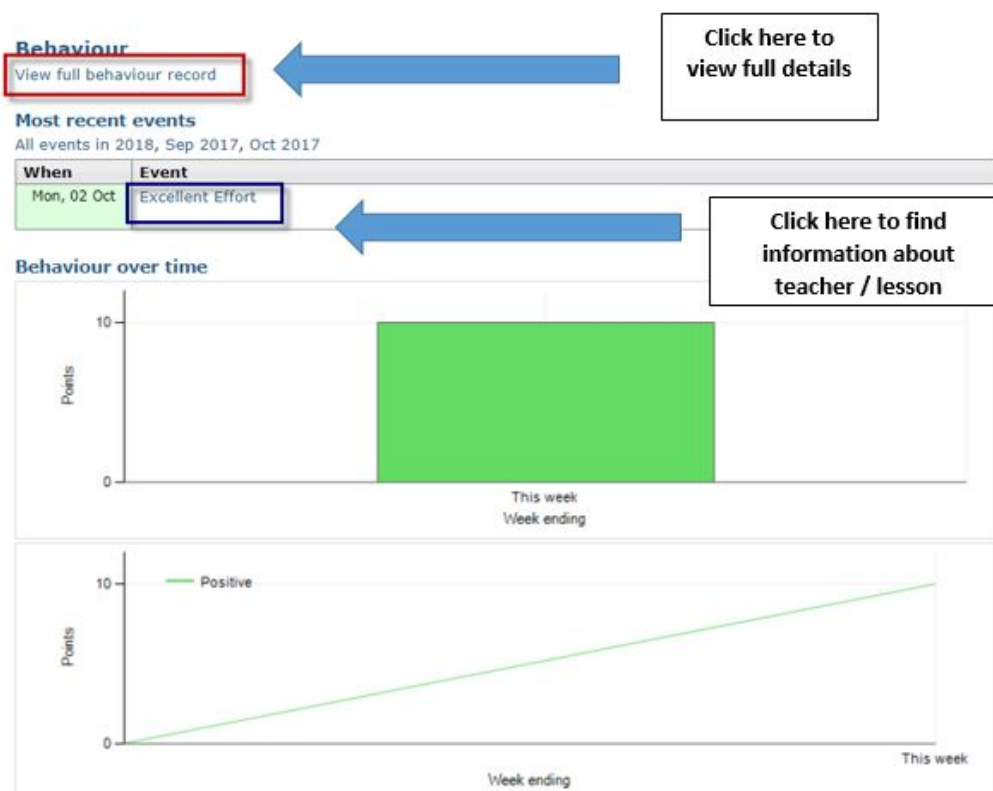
Behaviour
View full behaviour record

Click here to view full details

Most recent events
All events in 2018, Sep 2017, Oct 2017

| When | Event |
|---|---|
| Mon, 02 Oct | Excellent Effort |

Click here to find information about teacher / lesson

Behaviour over time

10
Points
0
This week
Week ending

10
Positive
Points
0
This week
Week ending